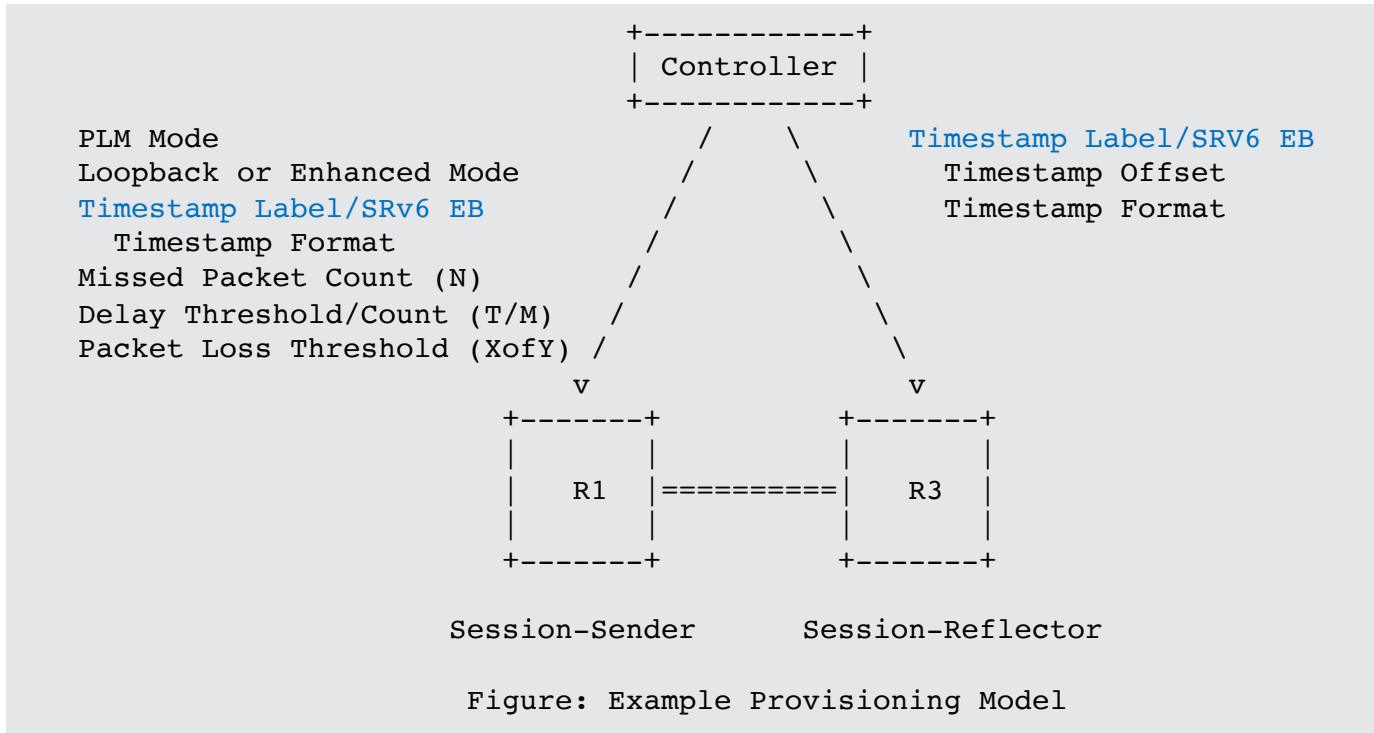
Controller

PLM Mode
Loopback or Enhanced Mode
Timestamp Label/SRv6 EB
Timestamp Format
Missed Packet Count (N)
Delay Threshold/Count (T/M)
Packet Loss Threshold (XofY)

Timestamp Label/SRV6 EB
Timestamp Offset
Timestamp Format

R1 ========== R3

Session-Sender Session-Reflector

Figure: Example Provisioning Model